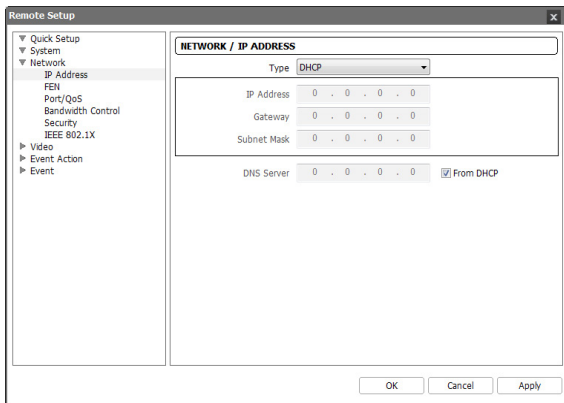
Remote Setup

Quick Setup
System
Network
IP Address
FEN
Port/QoS
Bandwidth Control
Security
IEEE 802.1X
Video
Event Action
Event

NETWORK / IP ADDRESS

Type DHCP

IP Address 0 . 0 . 0 . 0
Gateway 0 . 0 . 0 . 0
Subnet Mask 0 . 0 . 0 . 0

DNS Server 0 . 0 . 0 . 0 From DHCP

OK Cancel Apply